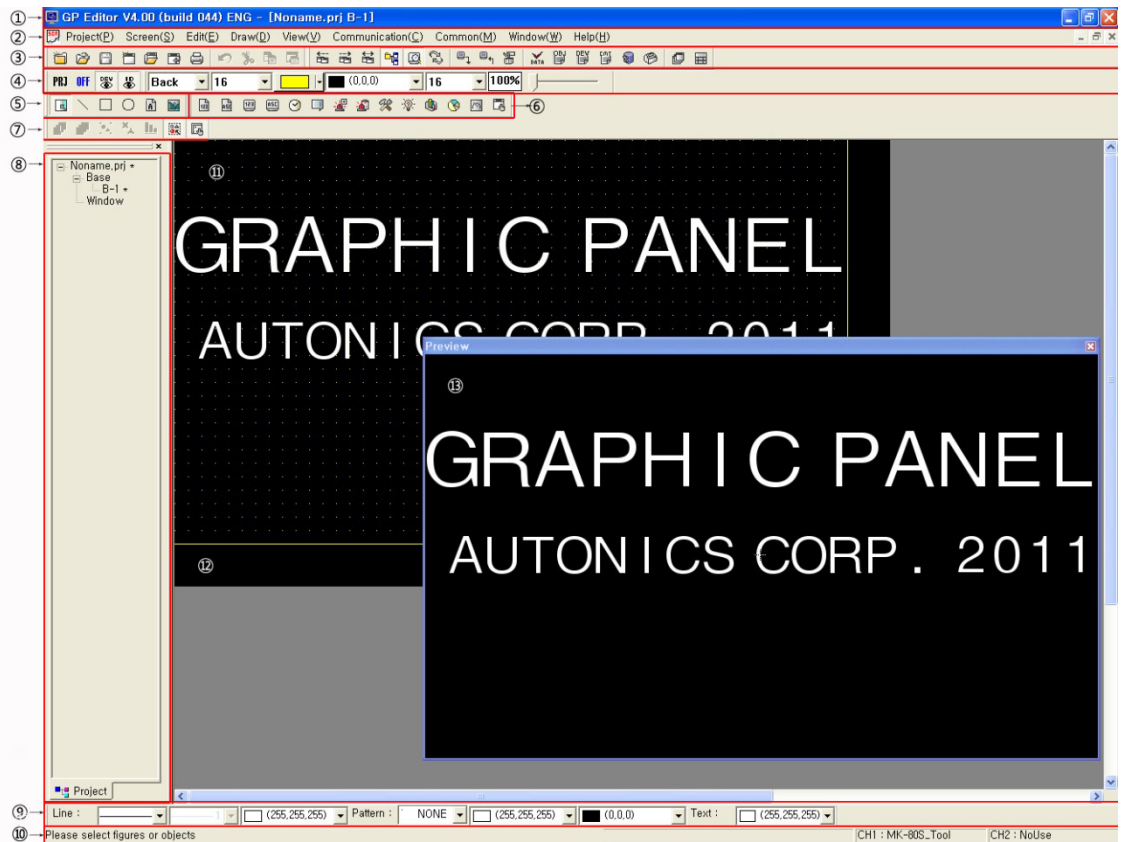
①
GP Editor V4.00 (build 044) ENG - [Noname.prj B-1]
②
Project(P) Screen(S) Edit(E) Draw(D) View(V) Communication(C) Common(M) Window(W) Help(H)
③
④
PRJ OFF Back 16 (0,0,0) 16 100%
⑤
⑥
⑦
⑧
Noname.prj *
Base
B-1 *
Window
Project
⑪
GRAPHIC PANEL
AUTONICS CORP. 2011
⑫
Preview
⑬
GRAPHIC PANEL
AUTONICS CORP. 2011
⑨
Line : (255,255,255) Pattern : NONE (255,255,255) (0,0,0) Text : (255,255,255)
⑩
Please select figures or objects
CH1 : MK-80S_Tool
CH2 : NoUse